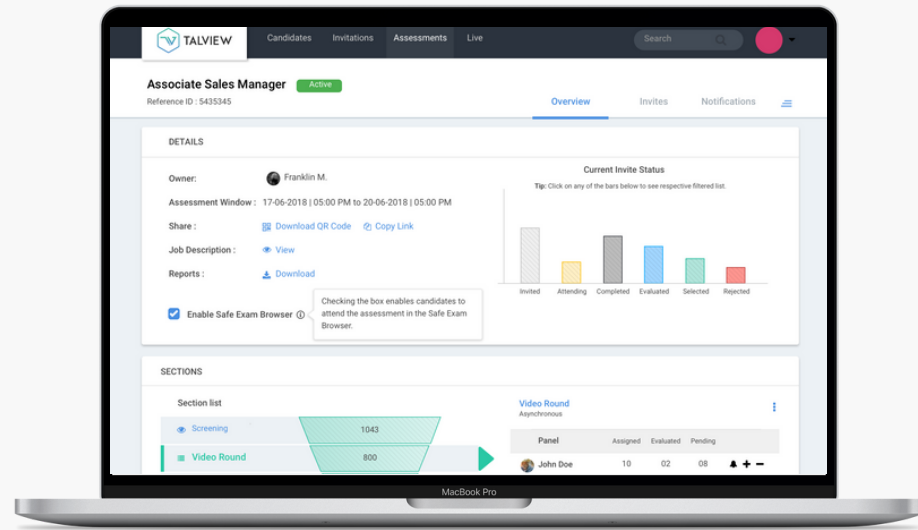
TALVIEW Candidates Invitations Assessments Live Search

Associate Sales Manager Active
Reference ID : 5435345

Overview Invites Notifications

DETAILS

Owner: Franklin M.

Assessment Window : 17-06-2018 | 05:00 PM to 20-06-2018 | 05:00 PM

Share : Download QR Code Copy Link

Job Description : View

Reports : Download

Enable Safe Exam Browser

Checking the box enables candidates to attend the assessment in the Safe Exam Browser.

Current Invite Status

Tip: Click on any of the bars below to see respective filtered list.

Invited Attending Completed Evaluated Selected Rejected

SECTIONS

Section list

Screening 1043

Video Round 800

Video Round
Asynchronous

| Panel | Assigned | Evaluated | Pending |
|---|---|---|---|
| John Doe | 10 | 02 | 08 |

MacBook Pro